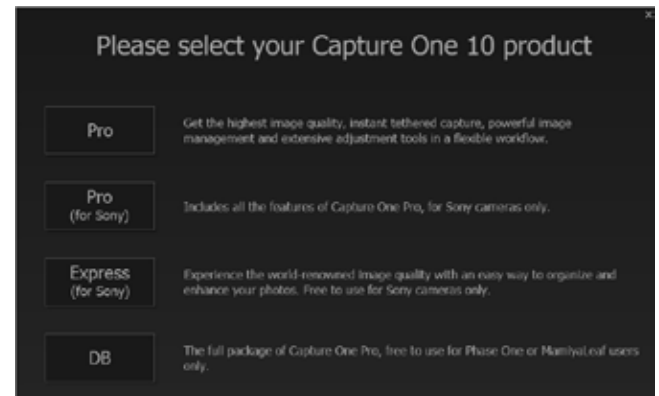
x

Please select your Capture One 10 product

Pro

Get the highest image quality, instant tethered capture, powerful image management and extensive adjustment tools in a flexible workflow.

Pro
(for Sony)

Includes all the features of Capture One Pro, for Sony cameras only.

Express
(for Sony)

Experience the world-renowned image quality with an easy way to organize and enhance your photos. Free to use for Sony cameras only.

DB

The full package of Capture One Pro, free to use for Phase One or MamiyaLeaf users only.